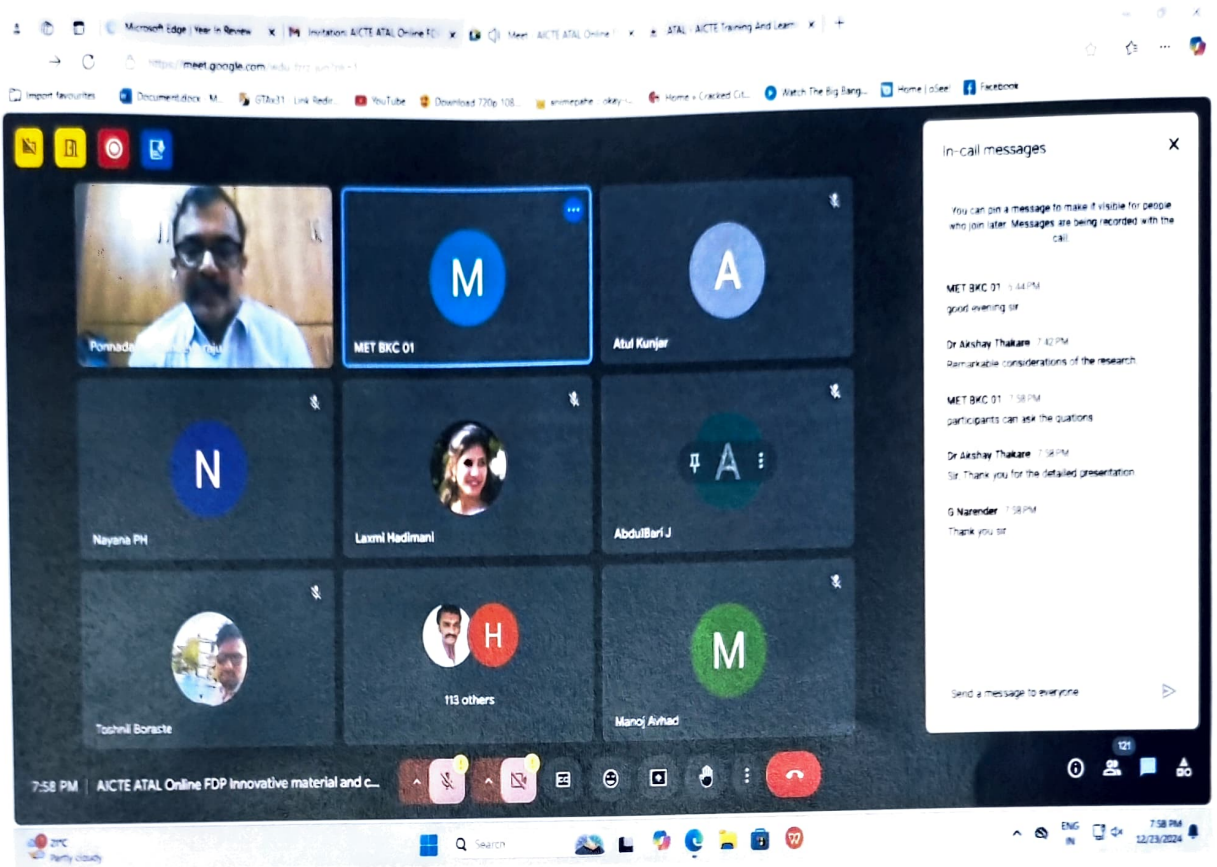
Microsoft Edge | Year in Review
Invitation: AICTE ATAL Online FDP
Meet - AICTE ATAL Online
ATAL - AICTE Training And Learn
https://meet.google.com/

Import favourites
Document.docx M...
GTAx11 Link Redir...
YouTube
Download 720p 108...
animepahe :: okey
Home » Cracked Cit...
Watch The Big Bang...
Home | oSee
Facebook

Ponnada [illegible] Raju
M
MET BKC 01
A
Atul Kunjar
N
Nayana PH
Laxmi Hadimani
A
AbdulBari J
H
113 others
Toshnil Boraste
M
Manoj Avhad

In-call messages

You can pin a message to make it visible for people who join later. Messages are being recorded with the call.

MET BKC 01 6:44 PM
good evening sir

Dr Akshay Thakare 7:42 PM
Remarkable considerations of the research.

MET BKC 01 7:58 PM
participants can ask the quations

Dr Akshay Thakare 7:58 PM
Sir, Thank you for the detailed presentation

G Narender 7:58 PM
Thank you sir

Send a message to everyone

7:58 PM | AICTE ATAL Online FDP Innovative material and c...

121

21°C
Partly cloudy
Search
ENG
IN
7:58 PM
12/23/2024